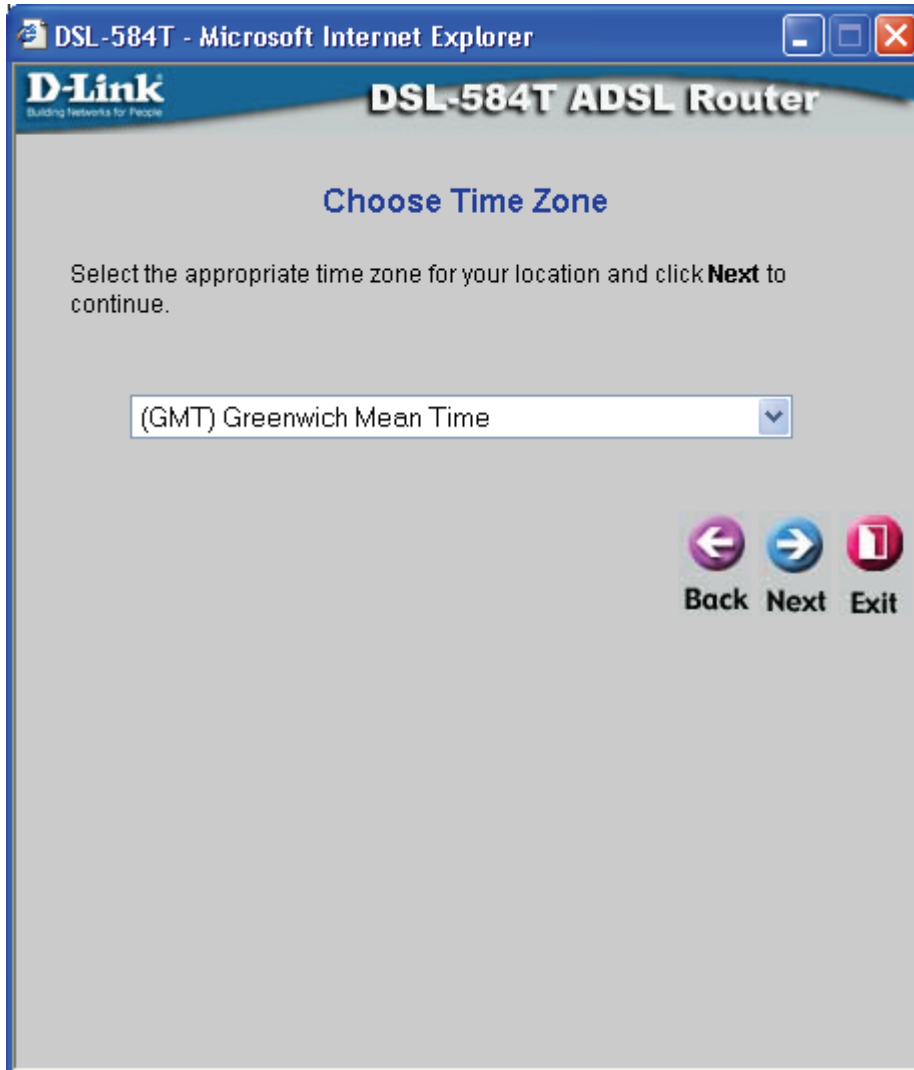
DSL-584T - Microsoft Internet Explorer

D-Link
Building Networks for People

DSL-584T ADSL Router

Choose Time Zone

Select the appropriate time zone for your location and click **Next** to continue.

(GMT) Greenwich Mean Time

Back Next Exit